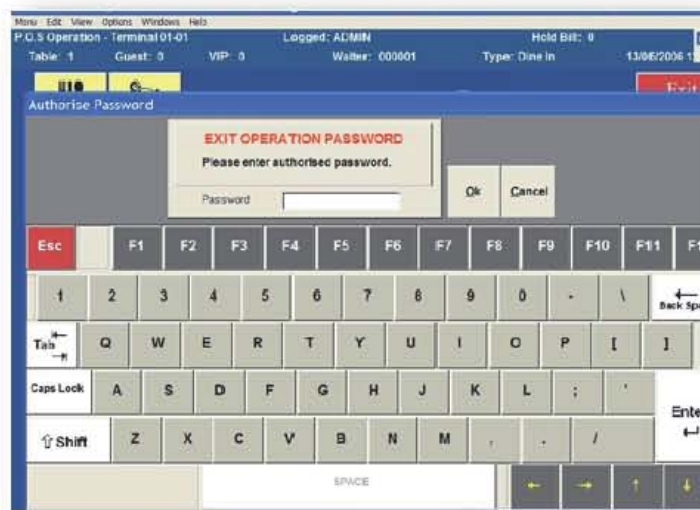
Menu Edit View Options Windows Help
P.O.S Operation - Terminal 01-01 Logged: ADMIN Hold Bill: 0
Table: 1 Guest: 0 VIP: 0 Waiter: 000001 Type: Dine In 13/06/2006 1

Exit

Authorise Password

EXIT OPERATION PASSWORD
Please enter authorised password.
Password

Ok Cancel

Esc F1 F2 F3 F4 F5 F6 F7 F8 F9 F10 F11 F1

1 2 3 4 5 6 7 8 9 0 - \ Back Sp
Tab Q W E R T Y U I O P [ ]
Caps Lock A S D F G H J K L ; '
Ente
Shift Z X C V B N M , . /
SPACE